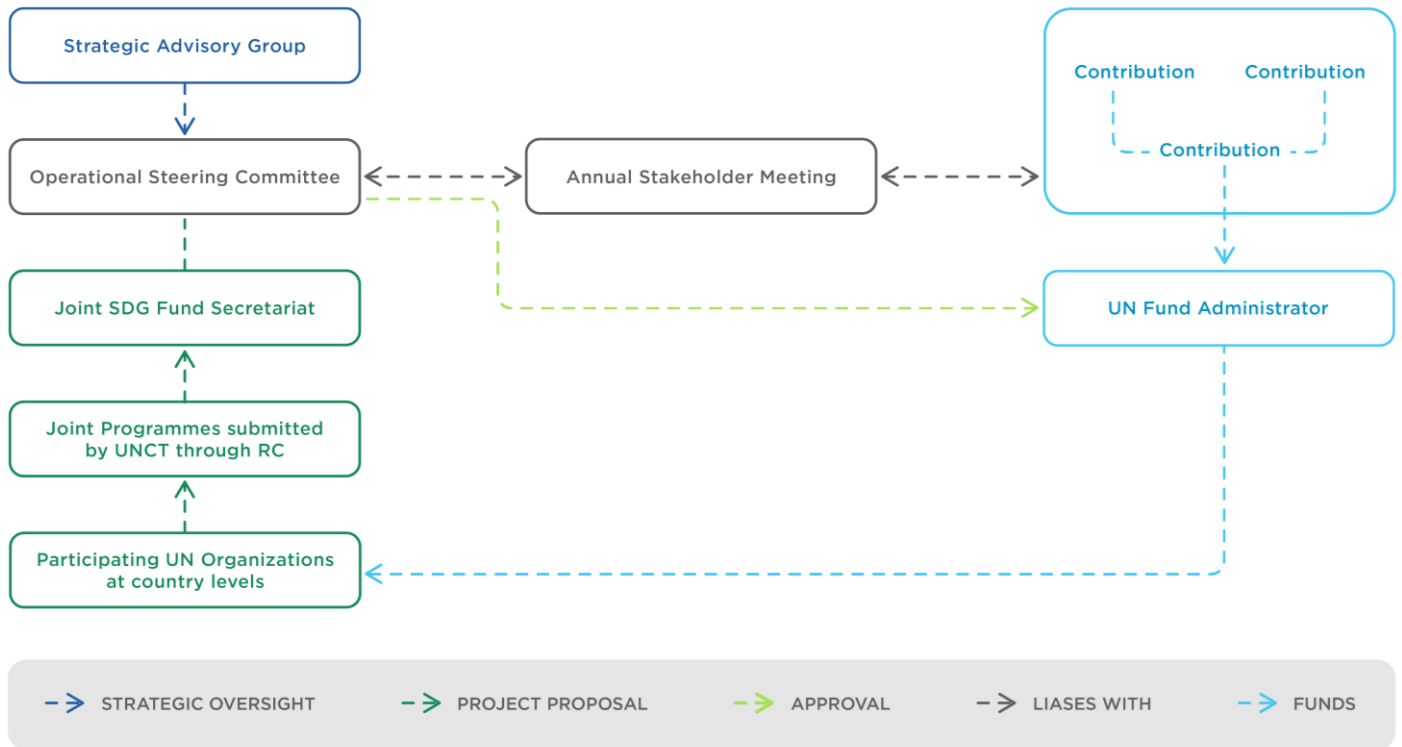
Strategic Advisory Group

Operational Steering Committee

Annual Stakeholder Meeting

Contribution

Contribution

Contribution

Joint SDG Fund Secretariat

UN Fund Administrator

Joint Programmes submitted by UNCT through RC

Participating UN Organizations at country levels

STRATEGIC OVERSIGHT

PROJECT PROPOSAL

APPROVAL

LIASES WITH

FUNDS